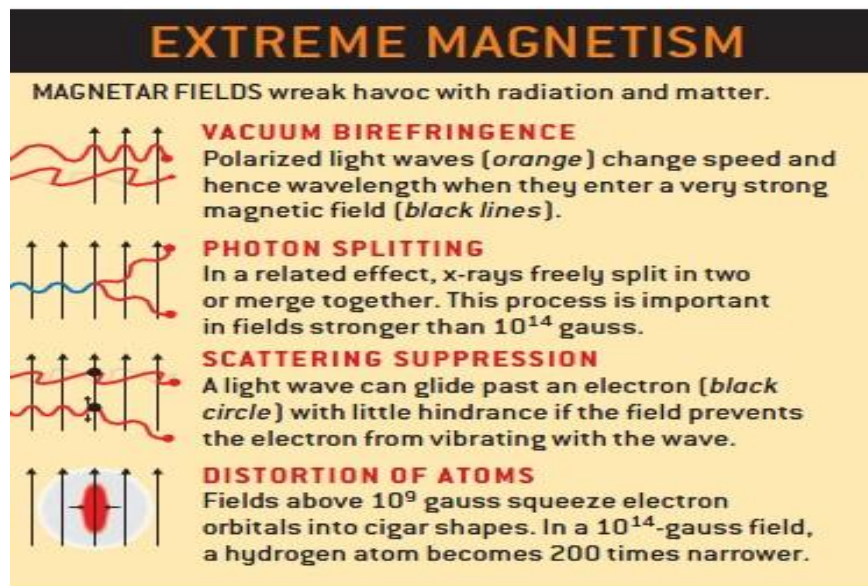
EXTREME MAGNETISM

MAGNETAR FIELDS wreak havoc with radiation and matter.

VACUUM BIREFRINGENCE
Polarized light waves (*orange*) change speed and hence wavelength when they enter a very strong magnetic field (*black lines*).

PHOTON SPLITTING
In a related effect, x-rays freely split in two or merge together. This process is important in fields stronger than $10^{14}$ gauss.

SCATTERING SUPPRESSION
A light wave can glide past an electron (*black circle*) with little hindrance if the field prevents the electron from vibrating with the wave.

DISTORTION OF ATOMS
Fields above $10^{9}$ gauss squeeze electron orbitals into cigar shapes. In a $10^{14}$-gauss field, a hydrogen atom becomes 200 times narrower.